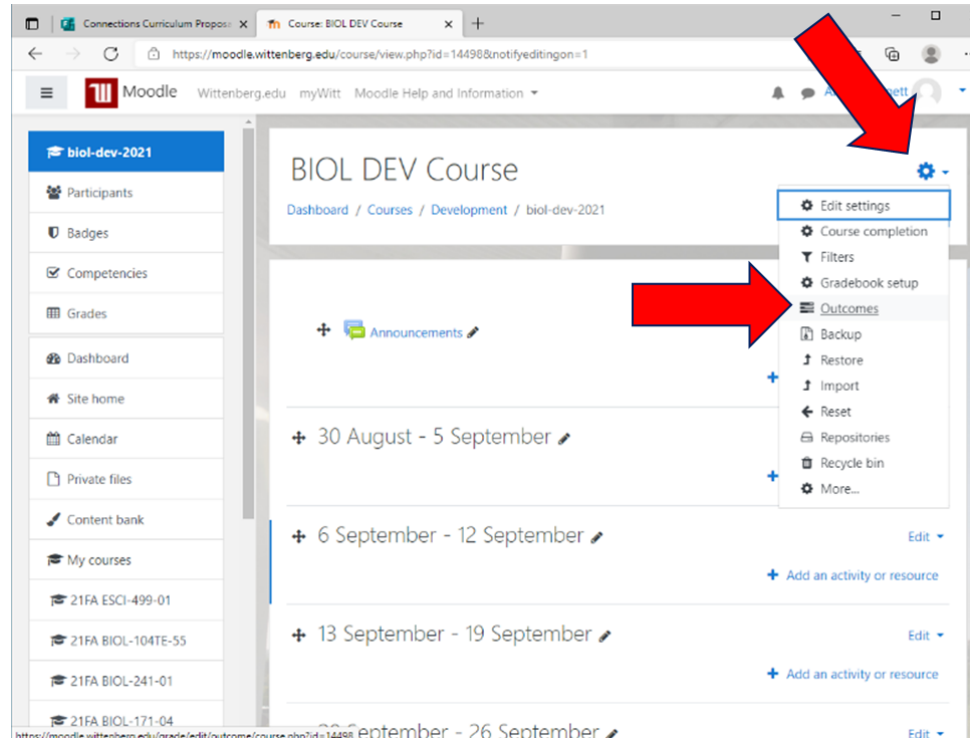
Connections Curriculum Propos
Course: BIOL DEV Course
https://moodle.wittenberg.edu/course/view.php?id=14498&notifyeditingon=1

Moodle Wittenberg.edu myWitt Moodle Help and Information

biol-dev-2021
Participants
Badges
Competencies
Grades
Dashboard
Site home
Calendar
Private files
Content bank
My courses
21FA ESCI-499-01
21FA BIOL-104TE-55
21FA BIOL-241-01
21FA BIOL-171-04

BIOL DEV Course

Dashboard / Courses / Development / biol-dev-2021

Edit settings
Course completion
Filters
Gradebook setup
Outcomes
Backup
Restore
Import
Reset
Repositories
Recycle bin
More...

Announcements

30 August - 5 September

6 September - 12 September
Edit
Add an activity or resource

13 September - 19 September
Edit
Add an activity or resource

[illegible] September - 26 September
Edit

https://moodle.wittenberg.edu/grade/edit/outcome/course.php?id=14498